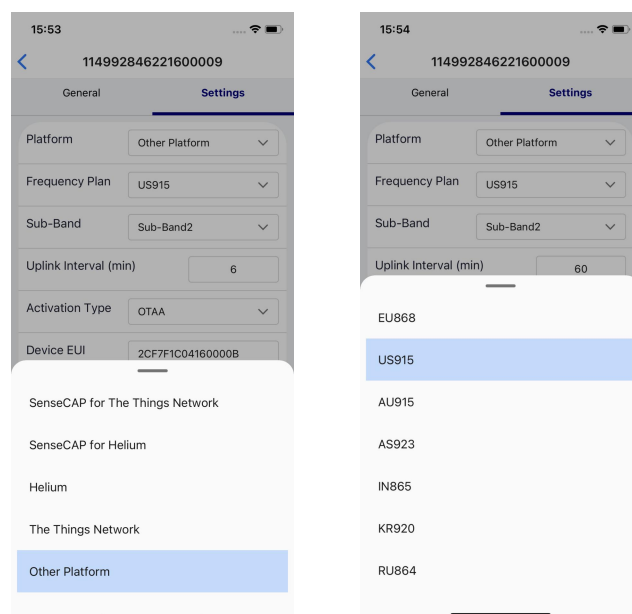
15:53

114992846221600009

General

Settings

Platform

Other Platform

Frequency Plan

US915

Sub-Band

Sub-Band2

Uplink Interval (min)

6

Activation Type

OTAA

Device EUI

2CF7F1C04160000B

SenseCAP for The Things Network

SenseCAP for Helium

Helium

The Things Network

Other Platform

15:54

114992846221600009

General

Settings

Platform

Other Platform

Frequency Plan

US915

Sub-Band

Sub-Band2

Uplink Interval (min)

60

EU868

US915

AU915

AS923

IN865

KR920

RU864